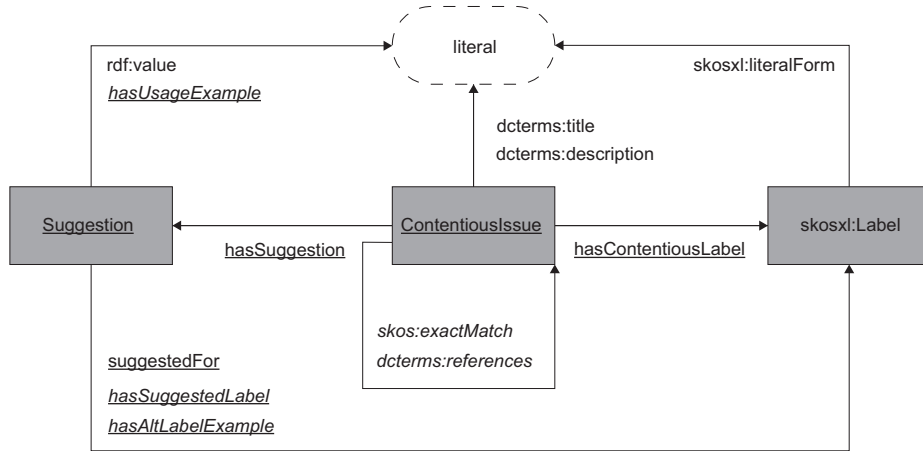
literal

rdf:value

hasUsageExample

skosxl:literalForm

dcterms:title

dcterms:description

Suggestion

ContentiousIssue

skosxl:Label

hasSuggestion

hasContentiousLabel

skos:exactMatch

dcterms:references

suggestedFor

hasSuggestedLabel

hasAltLabelExample